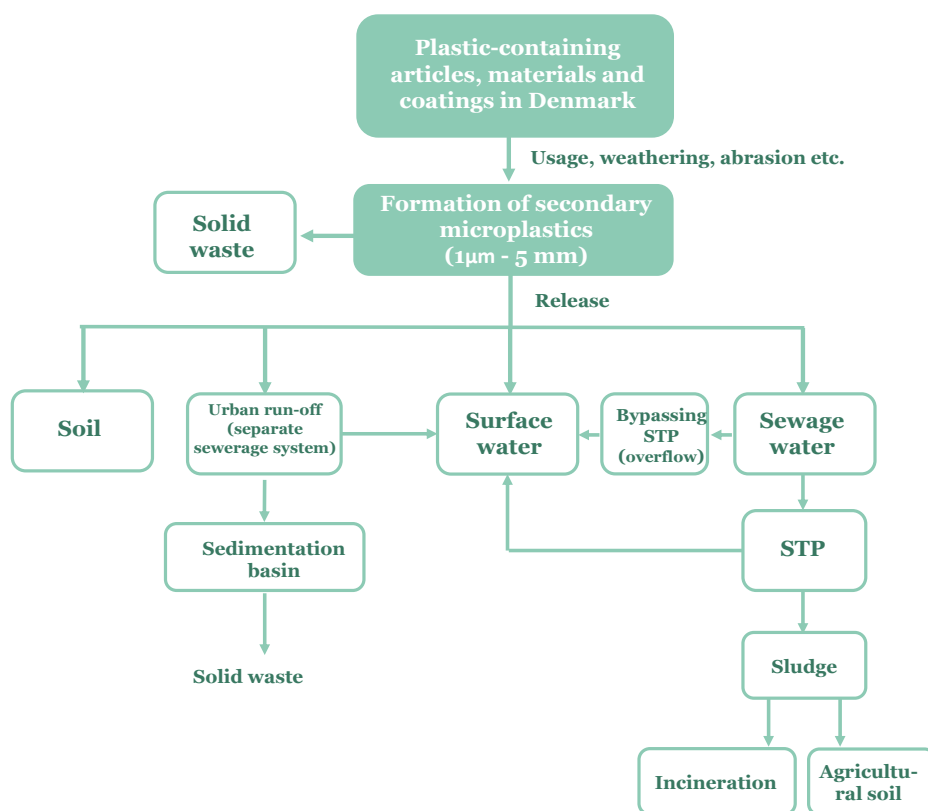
Plastic-containing articles, materials and coatings in Denmark

Usage, weathering, abrasion etc.

Solid waste

Formation of secondary microplastics (1μm - 5 mm)

Release

Soil

Urban run-off (separate sewerage system)

Surface water

Bypassing STP (overflow)

Sewage water

Sedimentation basin

STP

Solid waste

Sludge

Incineration

Agricultural soil